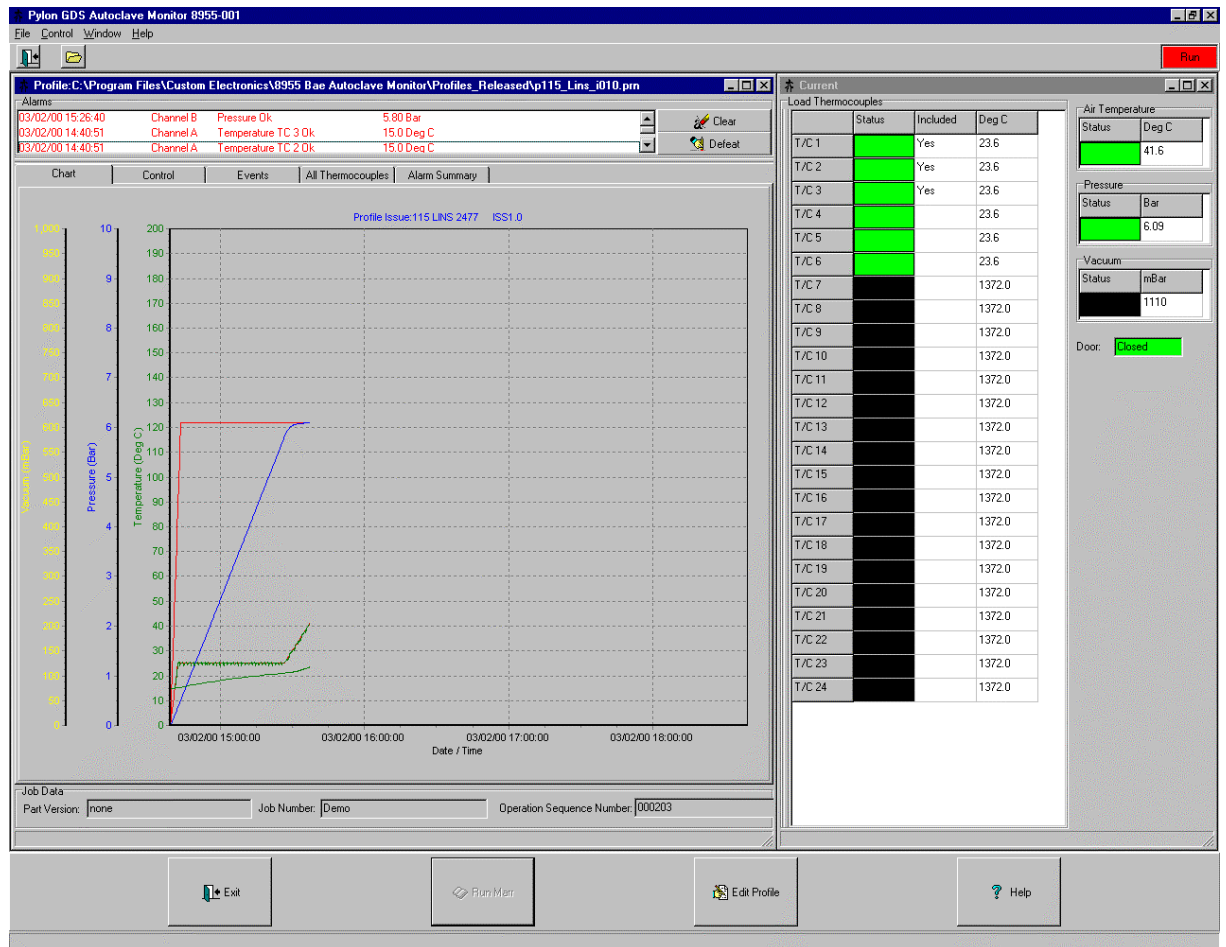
Pylon GDS Autoclave Monitor 8955-001

File Control Window Help

Run

Profile:C:\Program Files\Custom Electronics\8955 Bae Autoclave Monitor\Profiles_Released\p115_Lins_i010.prn

Alarms

| | | | |
|---|---|---|---|
| 03/02/00 15:26:40 | Channel B | Pressure Ok | 5.80 Bar |
| 03/02/00 14:40:51 | Channel A | Temperature TC 3 Ok | 15.0 Deg C |
| 03/02/00 14:40:51 | Channel A | Temperature TC 2 Ok | 15.0 Deg C |

Clear
Defeat

Chart | Control | Events | All Thermocouples | Alarm Summary

Profile Issue:115 LINS 2477 ISS1.0

Vacuum (mBar): 1,000 950 900 850 800 750 700 650 600 550 500 450 400 350 300 250 200 150 100 50 0

Pressure (Bar): 10 9 8 7 6 5 4 3 2 1 0

Temperature (Deg C): 200 190 180 170 160 150 140 130 120 110 100 90 80 70 60 50 40 30 20 10 0

03/02/00 15:00:00 03/02/00 16:00:00 03/02/00 17:00:00 03/02/00 18:00:00
Date / Time

Job Data
Part Version: none Job Number: Demo Operation Sequence Number: 000203

Current

Load Thermocouples

| | Status | Included | Deg C |
|---|---|---|---|
| T/C 1 | | Yes | 23.6 |
| T/C 2 | | Yes | 23.6 |
| T/C 3 | | Yes | 23.6 |
| T/C 4 | | | 23.6 |
| T/C 5 | | | 23.6 |
| T/C 6 | | | 23.6 |
| T/C 7 | | | 1372.0 |
| T/C 8 | | | 1372.0 |
| T/C 9 | | | 1372.0 |
| T/C 10 | | | 1372.0 |
| T/C 11 | | | 1372.0 |
| T/C 12 | | | 1372.0 |
| T/C 13 | | | 1372.0 |
| T/C 14 | | | 1372.0 |
| T/C 15 | | | 1372.0 |
| T/C 16 | | | 1372.0 |
| T/C 17 | | | 1372.0 |
| T/C 18 | | | 1372.0 |
| T/C 19 | | | 1372.0 |
| T/C 20 | | | 1372.0 |
| T/C 21 | | | 1372.0 |
| T/C 22 | | | 1372.0 |
| T/C 23 | | | 1372.0 |
| T/C 24 | | | 1372.0 |

Air Temperature
| Status | Deg C |
|---|---|
| | 41.6 |

Pressure
| Status | Bar |
|---|---|
| | 6.09 |

Vacuum
| Status | mBar |
|---|---|
| | 1110 |

Door: Closed

Exit
Run Man
Edit Profile
Help